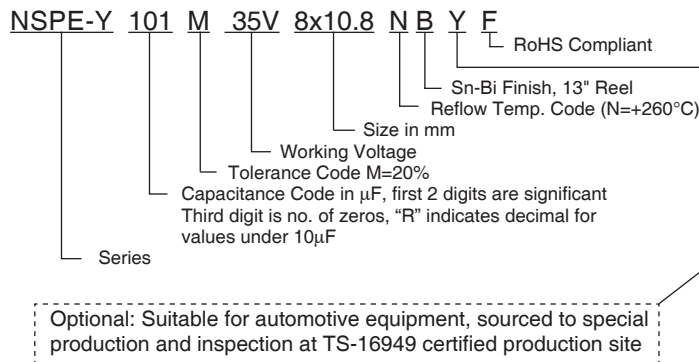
NSPE-Y 101 M 35V 8x10.8 N B Y F

RoHS Compliant

Sn-Bi Finish, 13" Reel

Reflow Temp. Code (N=+260°C)

Size in mm

Working Voltage

Tolerance Code M=20%

Capacitance Code in μF, first 2 digits are significant Third digit is no. of zeros, "R" indicates decimal for values under 10μF

Series

Optional: Suitable for automotive equipment, sourced to special production and inspection at TS-16949 certified production site